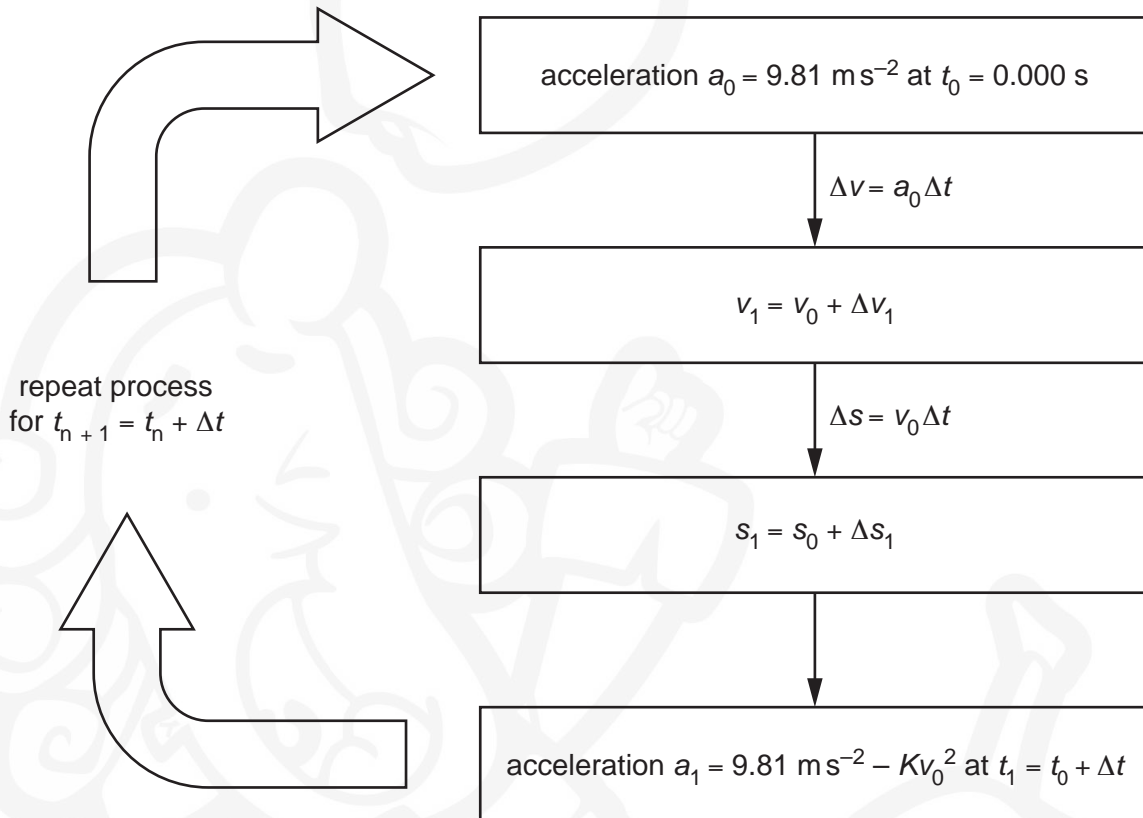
acceleration $a_0 = 9.81\ \text{m s}^{-2}$ at $t_0 = 0.000\ \text{s}$

$\Delta v = a_0 \Delta t$

$v_1 = v_0 + \Delta v_1$

repeat process for $t_{n+1} = t_n + \Delta t$

$\Delta s = v_0 \Delta t$

$s_1 = s_0 + \Delta s_1$

acceleration $a_1 = 9.81\ \text{m s}^{-2} - K v_0^2$ at $t_1 = t_0 + \Delta t$